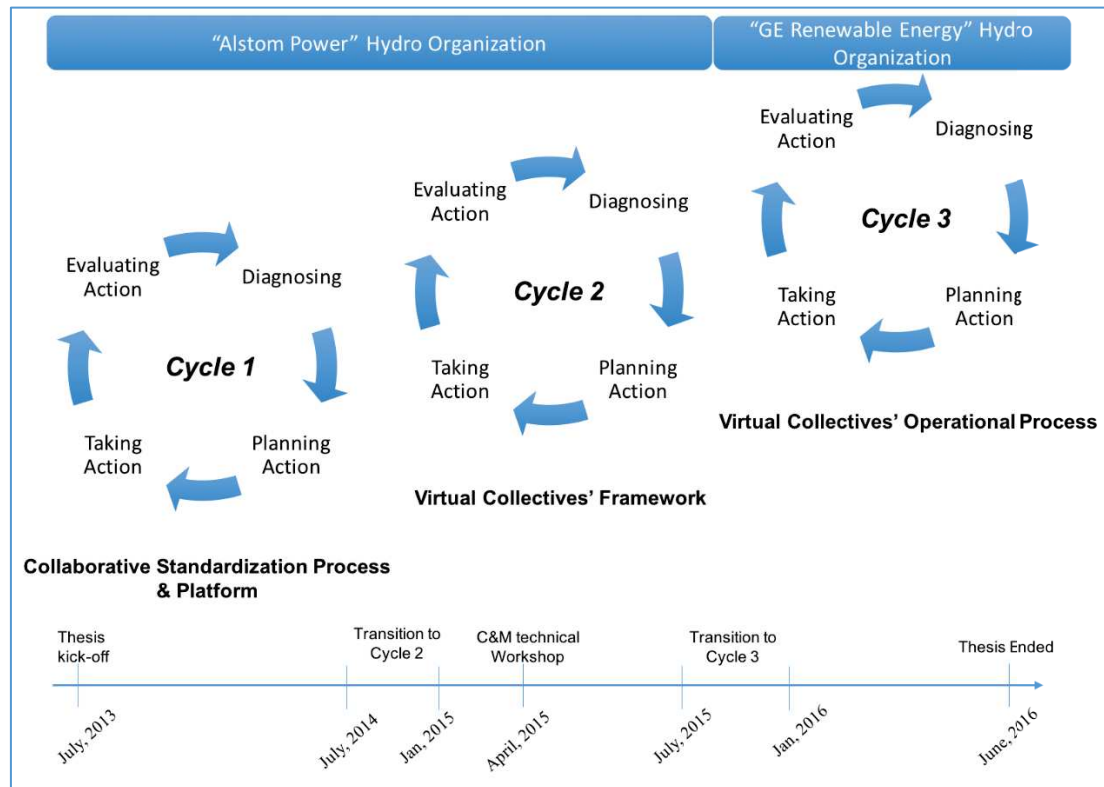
"Alstom Power" Hydro Organization

"GE Renewable Energy" Hydro Organization

Evaluating Action

Diagnosing

Cycle 1

Planning Action

Taking Action

Collaborative Standardization Process & Platform

Evaluating Action

Diagnosing

Cycle 2

Planning Action

Taking Action

Virtual Collectives' Framework

Evaluating Action

Diagnosing

Cycle 3

Planning Action

Taking Action

Virtual Collectives' Operational Process

Thesis kick-off

Transition to Cycle 2

C&M technical Workshop

Transition to Cycle 3

Thesis Ended

July, 2013

July, 2014

Jan, 2015

April, 2015

July, 2015

Jan, 2016

June, 2016